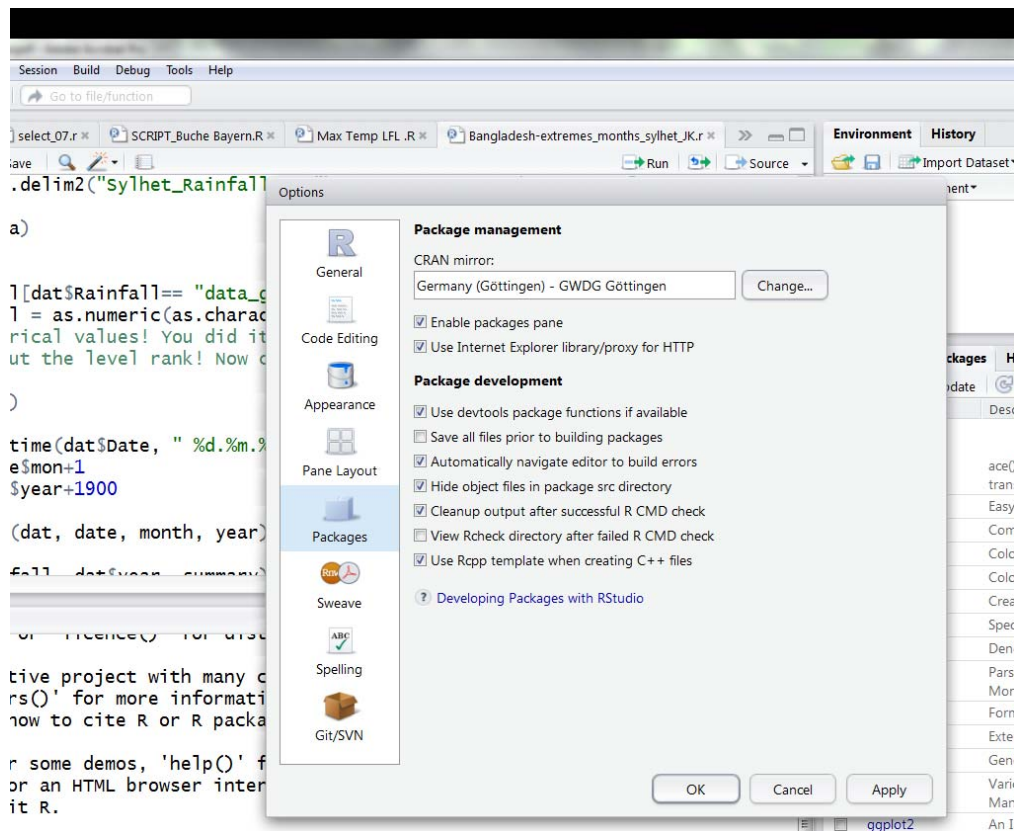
Session Build Debug Tools Help

Go to file/function

select_07.r × SCRIPT_Buche Bayern.R × Max Temp LFL .R × Bangladesh-extremes_months_sylhet_JK.r × Environment History

Save Run Source Import Dataset

.delim2("Sylhet_Rainfall

a)

l[dat$Rainfall== "data_g
l = as.numeric(as.charac
rical values! You did it
ut the level rank! Now c

)

time(dat$Date, " %d.%m.%
e$mon+1
$year+1900

(dat, date, month, year)

or licence() for dist

tive project with many c
rs()' for more informati
how to cite R or R packa

r some demos, 'help()' f
or an HTML browser inter
it R.

Options

General
Code Editing
Appearance
Pane Layout
Packages
Sweave
Spelling
Git/SVN

Package management

CRAN mirror:

Germany (Göttingen) - GWDG Göttingen

Change...

Enable packages pane
Use Internet Explorer library/proxy for HTTP

Package development

Use devtools package functions if available
Save all files prior to building packages
Automatically navigate editor to build errors
Hide object files in package src directory
Cleanup output after successful R CMD check
View Rcheck directory after failed R CMD check
Use Rcpp template when creating C++ files

Developing Packages with RStudio

OK Cancel Apply

ckages H
pdate
Desc
ace()
trans
Easy
Com
Colo
Colo
Crea
Spec
Den
Pars
Mor
Form
Exte
Gen
Vari
Man
ggplot2 An I